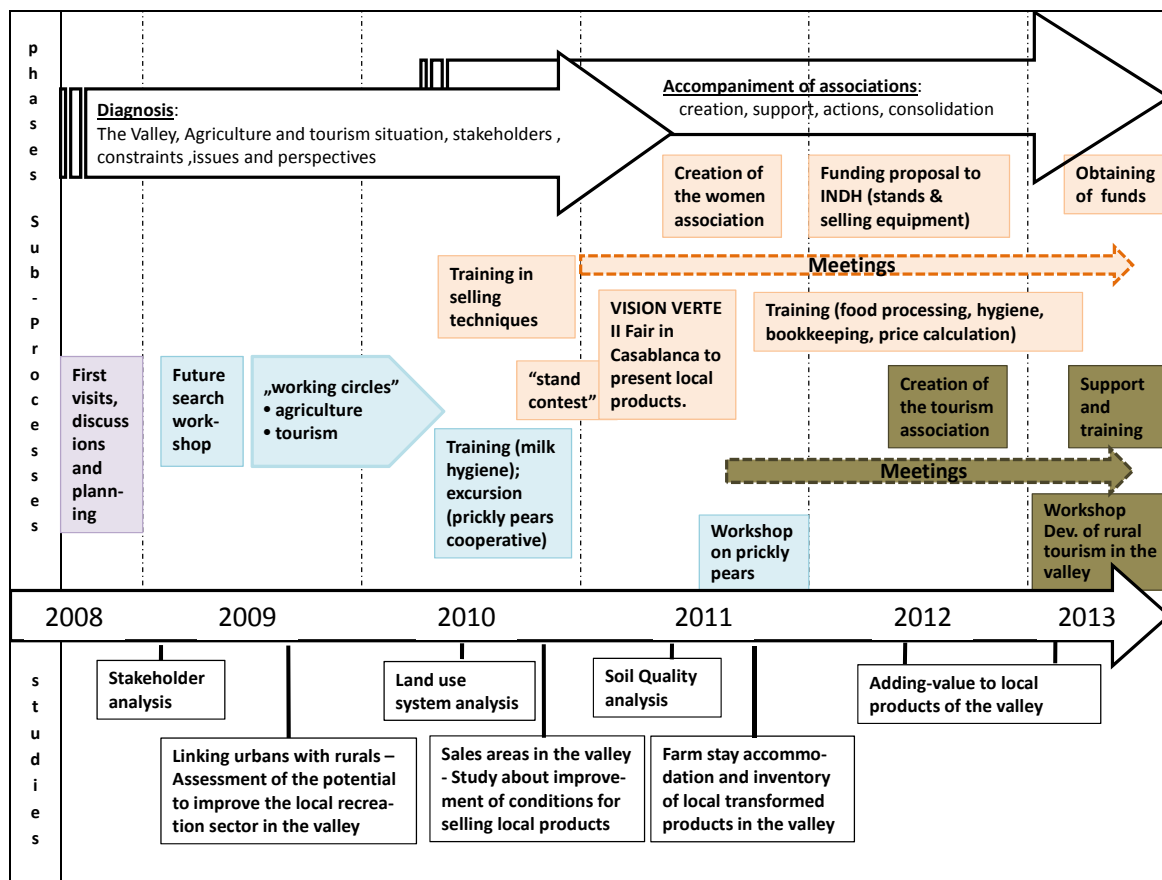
phases Sub-Processes

Diagnosis:
The Valley, Agriculture and tourism situation, stakeholders , constraints ,issues and perspectives

Accompaniment of associations:
creation, support, actions, consolidation

Creation of the women association

Funding proposal to INDH (stands & selling equipment)

Obtaining of funds

Training in selling techniques

Meetings

VISION VERTE II Fair in Casablanca to present local products.

Training (food processing, hygiene, bookkeeping, price calculation)

First visits, discussions and planning

Future search workshop

„working circles"
• agriculture
• tourism

"stand contest"

Creation of the tourism association

Support and training

Training (milk hygiene); excursion (prickly pears cooperative)

Meetings

Workshop on prickly pears

Workshop Dev. of rural tourism in the valley

2008 2009 2010 2011 2012 2013

studies

Stakeholder analysis

Land use system analysis

Soil Quality analysis

Adding-value to local products of the valley

Linking urbans with rurals – Assessment of the potential to improve the local recreation sector in the valley

Sales areas in the valley - Study about improvement of conditions for selling local products

Farm stay accommodation and inventory of local transformed products in the valley